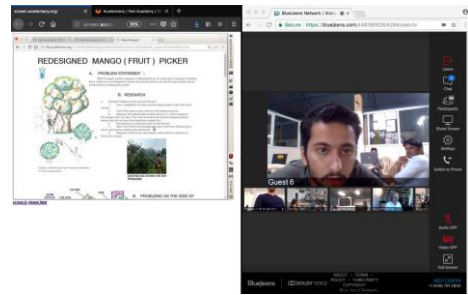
screen.aceademy.org

REDESIGNED MANGO ( FRUIT ) PICKER

A. PROBLEM STATEMENT

B. RESEARCH

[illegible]

C. PROBLEMS ON THE SIDE OF

Bluejeans Network | Wat...

Secure | https://bluejeans.com/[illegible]

Leave

Chat

Participants

Share Screen

Settings

Switch to Phone

Guest 6

Audio OFF

Video OFF

Full Screen

BlueJeans

DOLBY VOICE

ABOUT TERMS POLICY THIRD PARTY COPYRIGHT

HELP CENTER